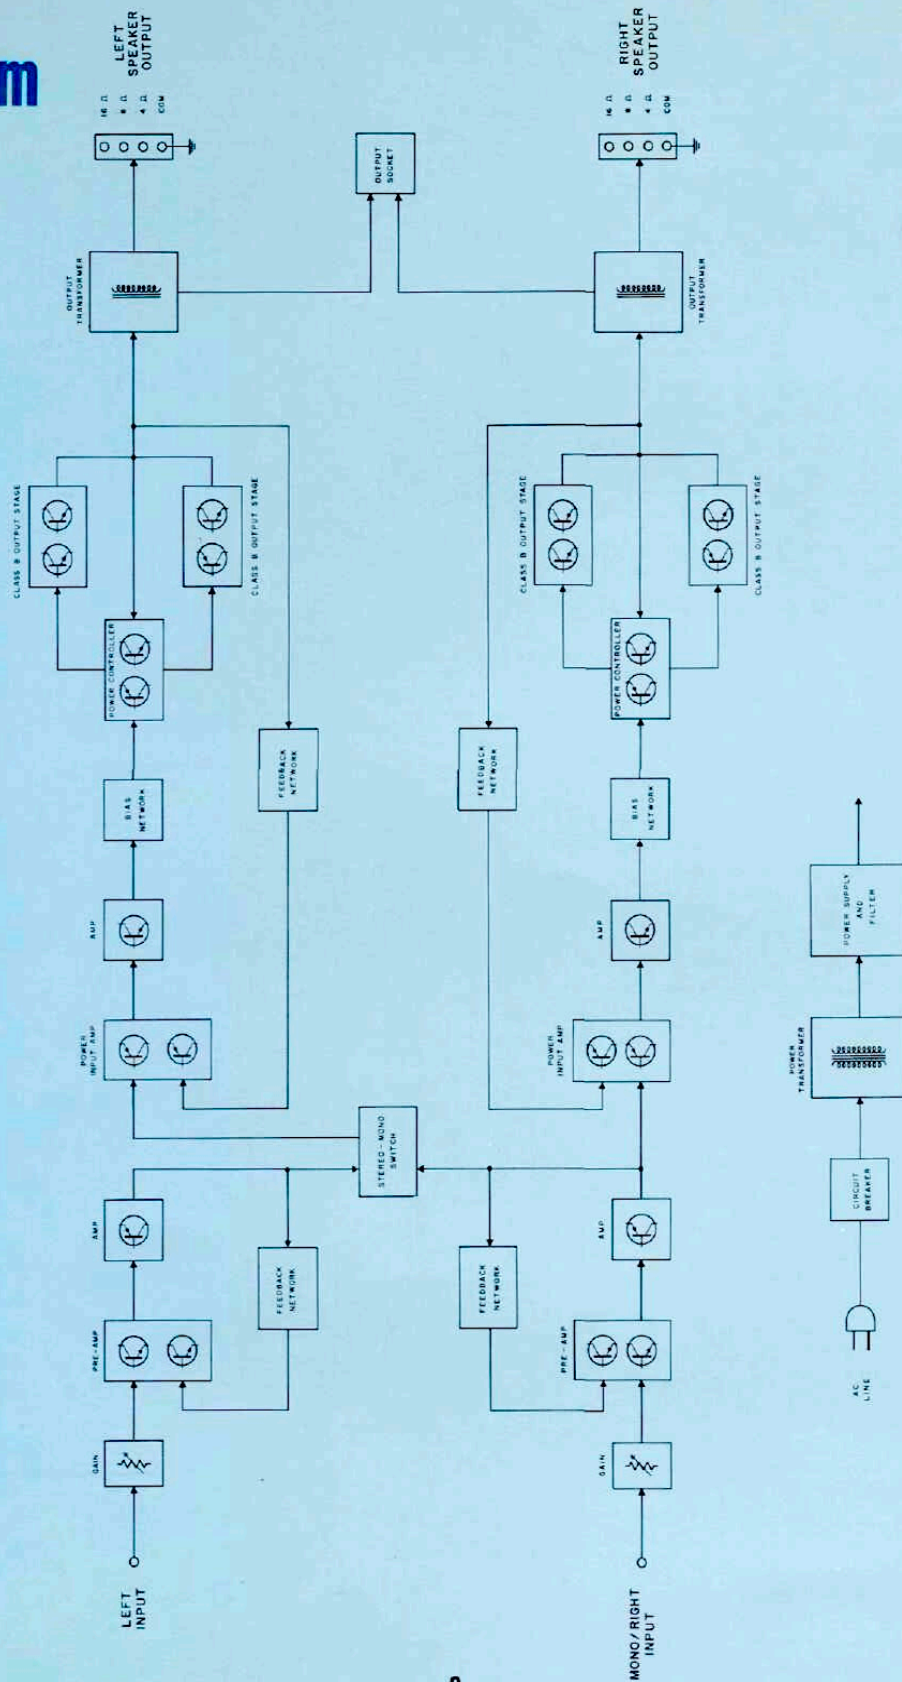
m

LEFT SPEAKER OUTPUT

16 Ω
8 Ω
4 Ω
COM

OUTPUT SOCKET

RIGHT SPEAKER OUTPUT

16 Ω
8 Ω
4 Ω
COM

OUTPUT TRANSFORMER

OUTPUT TRANSFORMER

CLASS B OUTPUT STAGE

CLASS B OUTPUT STAGE

CLASS B OUTPUT STAGE

CLASS B OUTPUT STAGE

POWER CONTROLLER

POWER CONTROLLER

FEEDBACK NETWORK

FEEDBACK NETWORK

BIAS NETWORK

BIAS NETWORK

AMP

AMP

POWER SUPPLY AND FILTER

POWER INPUT AMP

POWER INPUT AMP

POWER TRANSFORMER

STEREO-MONO SWITCH

AMP

AMP

CIRCUIT BREAKER

FEEDBACK NETWORK

FEEDBACK NETWORK

PRE-AMP

PRE-AMP

AC LINE

GAIN

GAIN

LEFT INPUT

MONO/RIGHT INPUT